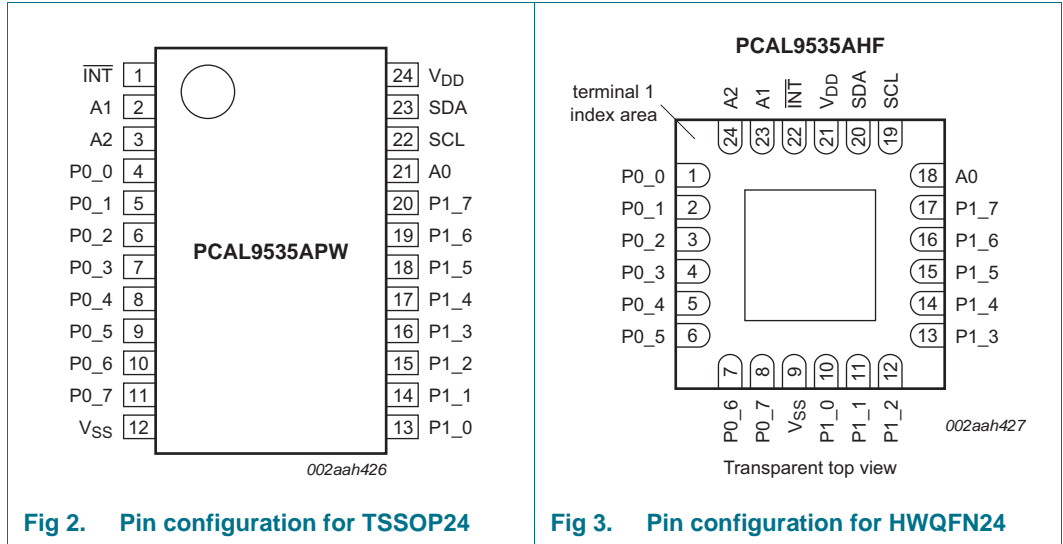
$\overline{INT}$ 1
A1 2
A2 3
P0_0 4
P0_1 5
P0_2 6
P0_3 7
P0_4 8
P0_5 9
P0_6 10
P0_7 11
$V_{SS}$ 12

24 $V_{DD}$
23 SDA
22 SCL
21 A0
20 P1_7
19 P1_6
18 P1_5
17 P1_4
16 P1_3
15 P1_2
14 P1_1
13 P1_0

PCAL9535APW

002aah426

Fig 2. Pin configuration for TSSOP24

PCAL9535AHF

terminal 1 index area

A2 24
A1 23
$\overline{INT}$ 22
$V_{DD}$ 21
SDA 20
SCL 19

P0_0 1
P0_1 2
P0_2 3
P0_3 4
P0_4 5
P0_5 6

18 A0
17 P1_7
16 P1_6
15 P1_5
14 P1_4
13 P1_3

7 P0_6
8 P0_7
9 $V_{SS}$
10 P1_0
11 P1_1
12 P1_2

002aah427

Transparent top view

Fig 3. Pin configuration for HWQFN24